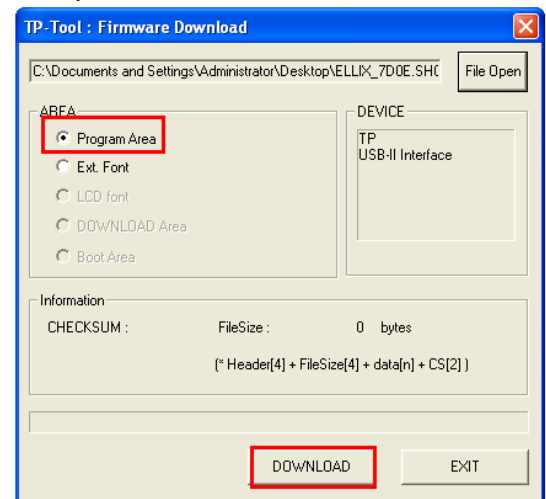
TP-Tool : Firmware Download

C:\Documents and Settings\Administrator\Desktop\ELLIX_7D0E.SHC

File Open

AREA

Program Area

Ext. Font

LCD font

DOWNLOAD Area

Boot Area

DEVICE

TP
USB-II Interface

Information

CHECKSUM :

FileSize :

0 bytes

(* Header[4] + FileSize[4] + data[n] + CS[2] )

DOWNLOAD

EXIT